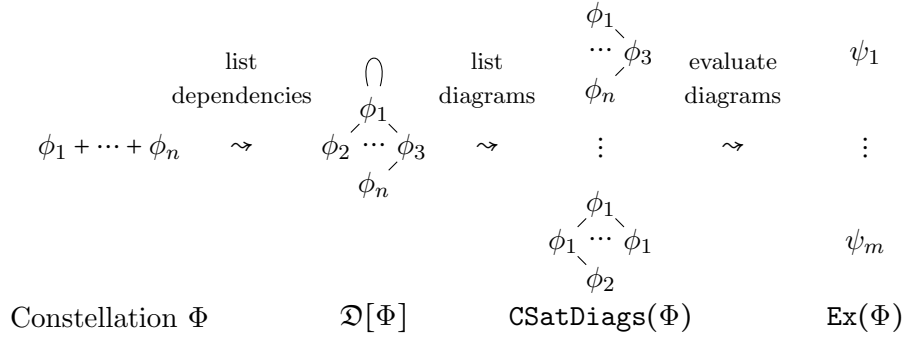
$\phi_1 + \cdots + \phi_n$ $\rightsquigarrow$ list dependencies

$\phi_1$, $\phi_2$, $\cdots$, $\phi_3$, $\phi_n$

$\rightsquigarrow$ list diagrams

$\phi_1$, $\cdots$, $\phi_3$, $\phi_n$

$\vdots$

$\phi_1$, $\phi_1$, $\cdots$, $\phi_1$, $\phi_2$

$\rightsquigarrow$ evaluate diagrams

$\psi_1$

$\vdots$

$\psi_m$

Constellation $\Phi$ $\mathfrak{D}[\Phi]$ $\texttt{CSatDiags}(\Phi)$ $\texttt{Ex}(\Phi)$